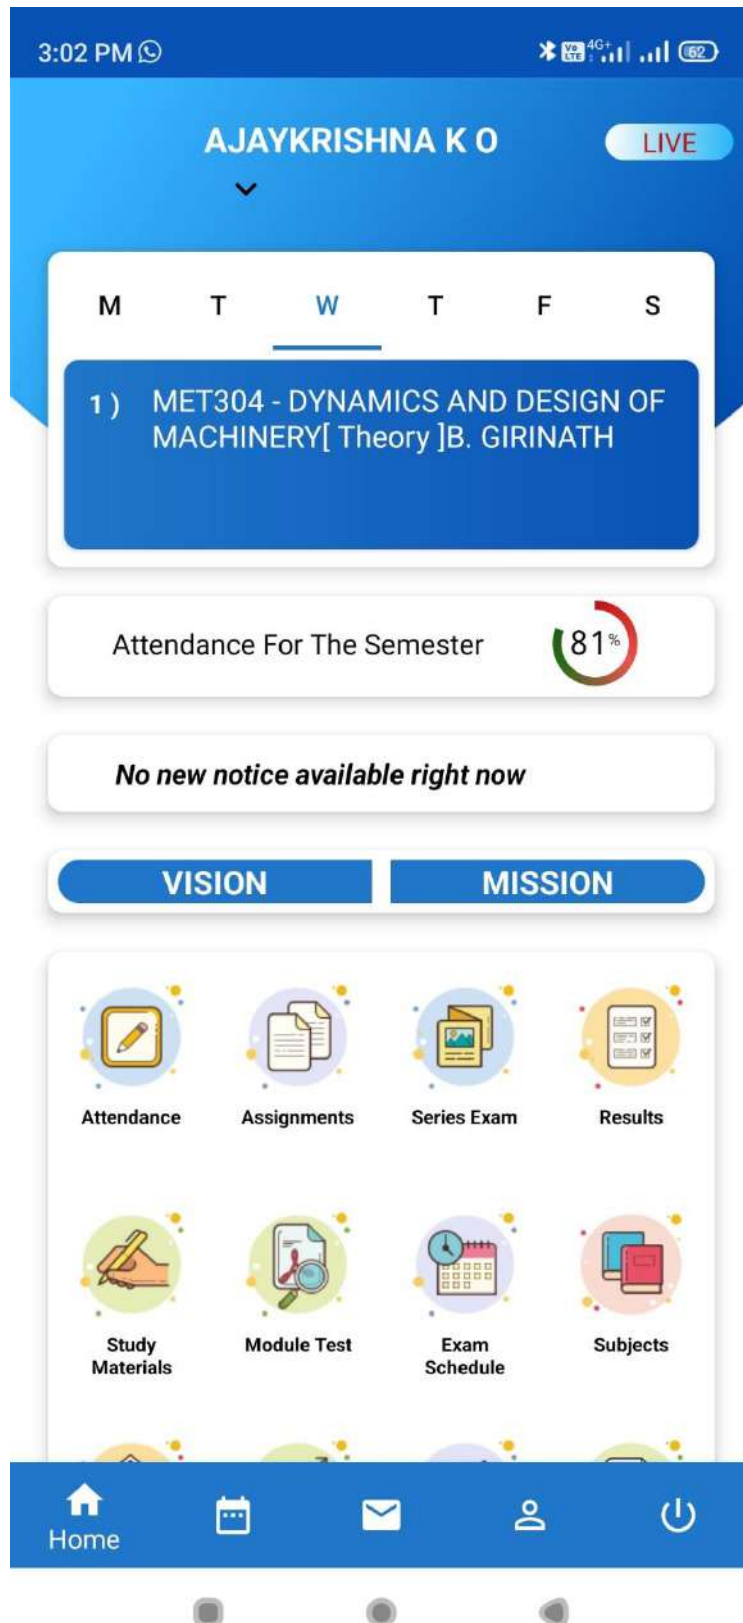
3:02 PM

4G+ 62

AJAYKRISHNA K O

LIVE

M T W T F S

1 ) MET304 - DYNAMICS AND DESIGN OF MACHINERY[ Theory ]B. GIRINATH

Attendance For The Semester

81%

No new notice available right now

VISION

MISSION

Attendance

Assignments

Series Exam

Results

Study Materials

Module Test

Exam Schedule

Subjects

Home